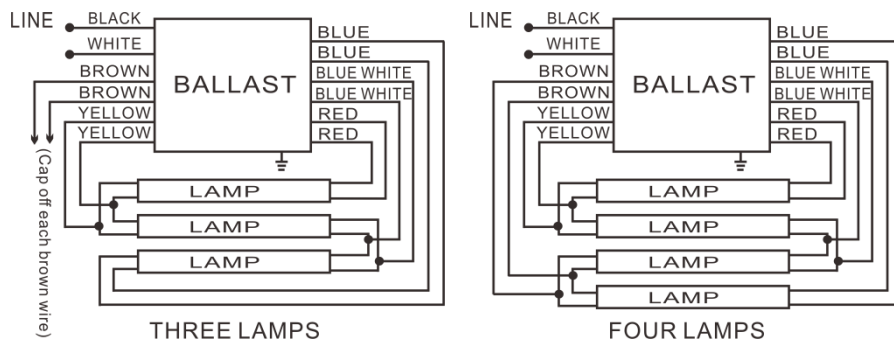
LINE BLACK
WHITE
BROWN
BROWN
YELLOW
YELLOW
BALLAST
BLUE
BLUE
BLUE WHITE
BLUE WHITE
RED
RED
(Cap off each brown wire)
LAMP
LAMP
LAMP
THREE LAMPS

LINE BLACK
WHITE
BROWN
BROWN
YELLOW
YELLOW
BALLAST
BLUE
BLUE
BLUE WHITE
BLUE WHITE
RED
RED
LAMP
LAMP
LAMP
LAMP
FOUR LAMPS